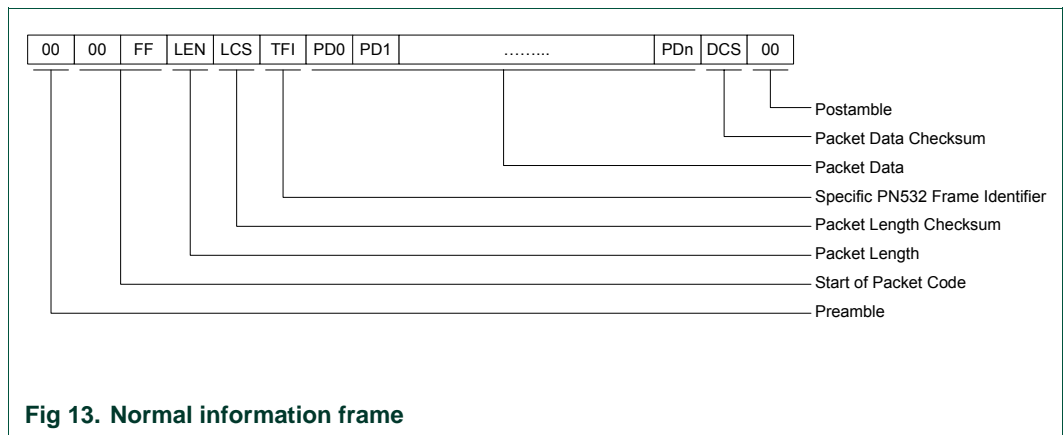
| 00 | 00 | FF | LEN | LCS | TFI | PD0 | PD1 | …….. | PDn | DCS | 00 |
|---|---|---|---|---|---|---|---|---|---|---|---|

Postamble
Packet Data Checksum
Packet Data
Specific PN532 Frame Identifier
Packet Length Checksum
Packet Length
Start of Packet Code
Preamble

Fig 13. Normal information frame